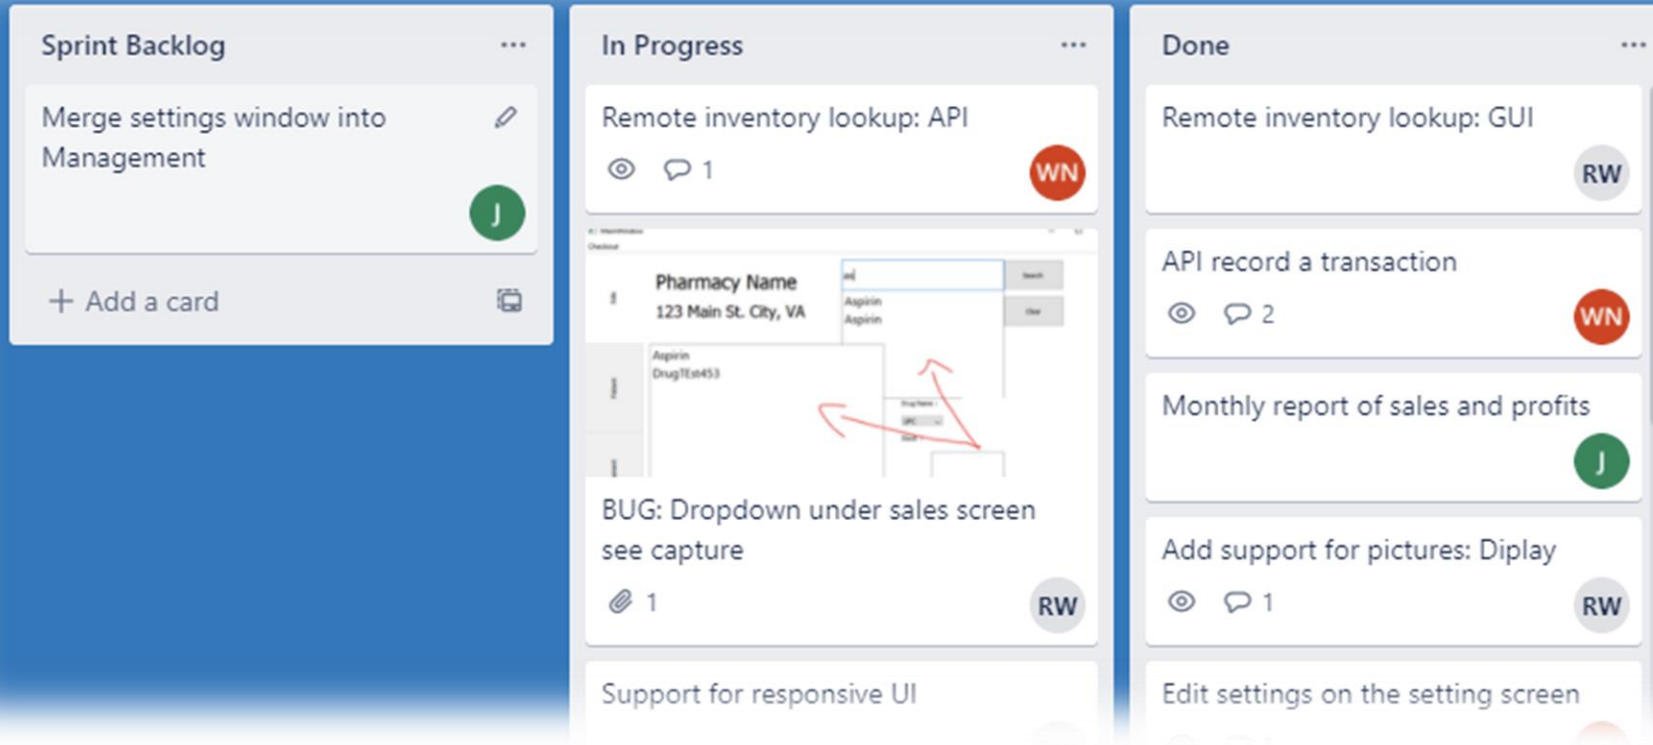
Sprint Backlog ...

Merge settings window into Management

J

+ Add a card

In Progress ...

Remote inventory lookup: API

1

WN

Pharmacy Name
123 Main St. City, VA

Search

Clear

Aspirin
Aspirin

Aspirin
DrugTEst453

BUG: Dropdown under sales screen see capture

1

RW

Support for responsive UI

Done ...

Remote inventory lookup: GUI

RW

API record a transaction

2

WN

Monthly report of sales and profits

J

Add support for pictures: Diplay

1

RW

Edit settings on the setting screen